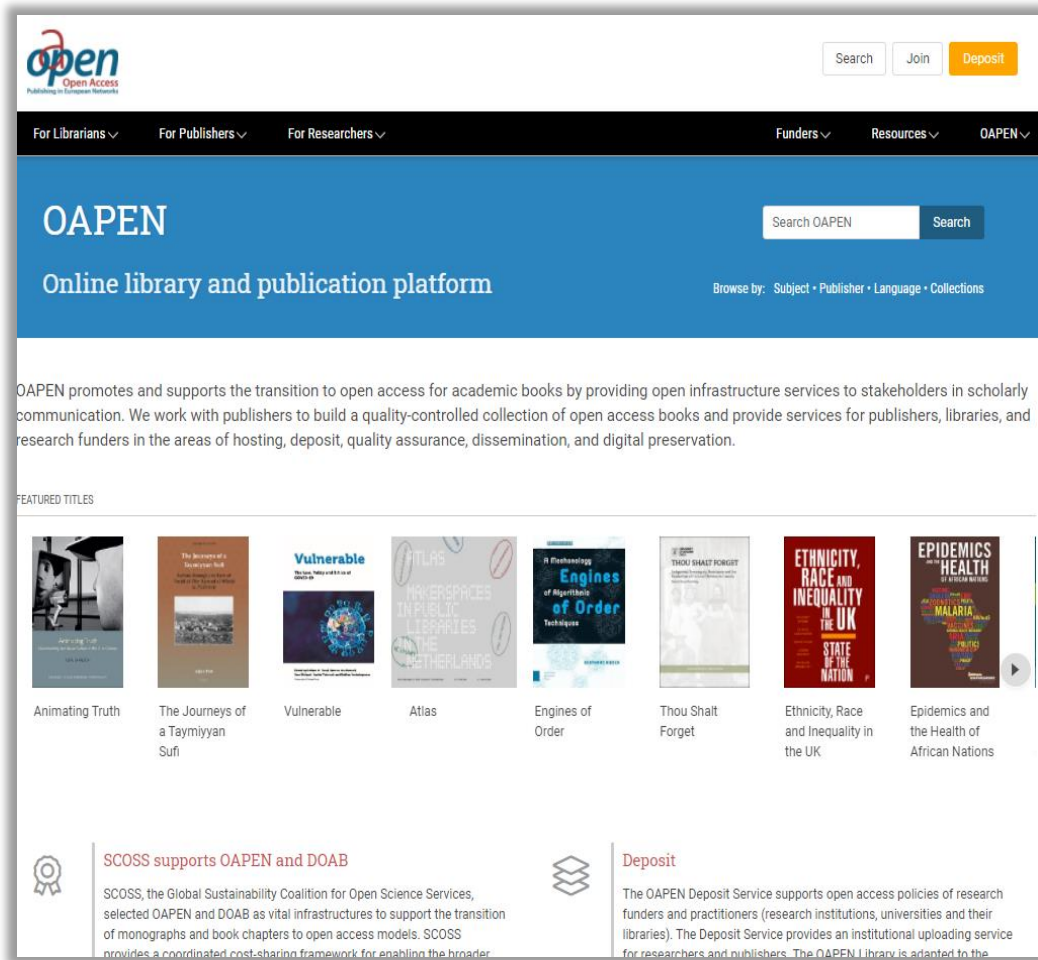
open
Open Access
Publishing in European Networks

Search Join Deposit

For Librarians For Publishers For Researchers Funders Resources OAPEN

OAPEN

Search OAPEN Search

Online library and publication platform

Browse by: Subject • Publisher • Language • Collections

OAPEN promotes and supports the transition to open access for academic books by providing open infrastructure services to stakeholders in scholarly communication. We work with publishers to build a quality-controlled collection of open access books and provide services for publishers, libraries, and research funders in the areas of hosting, deposit, quality assurance, dissemination, and digital preservation.

FEATURED TITLES

Animating Truth
The Journeys of a Taymiyyan Sufi
Vulnerable
Atlas
Engines of Order
Thou Shalt Forget
Ethnicity, Race and Inequality in the UK
Epidemics and the Health of African Nations

Vulnerable

ATLAS MAKERSPACES IN PUBLIC LIBRARIES IN THE NETHERLANDS

A Mechanology Engines of Algorithmic of Order Techniques

THOU SHALT FORGET

ETHNICITY, RACE AND INEQUALITY IN THE UK STATE OF THE NATION

EPIDEMICS AND THE HEALTH OF AFRICAN NATIONS MALARIA

SCOSS supports OAPEN and DOAB

SCOSS, the Global Sustainability Coalition for Open Science Services, selected OAPEN and DOAB as vital infrastructures to support the transition of monographs and book chapters to open access models. SCOSS provides a coordinated cost-sharing framework for enabling the broader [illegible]

Deposit

The OAPEN Deposit Service supports open access policies of research funders and practitioners (research institutions, universities and their libraries). The Deposit Service provides an institutional uploading service for researchers and publishers. The OAPEN Library is adapted to the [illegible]